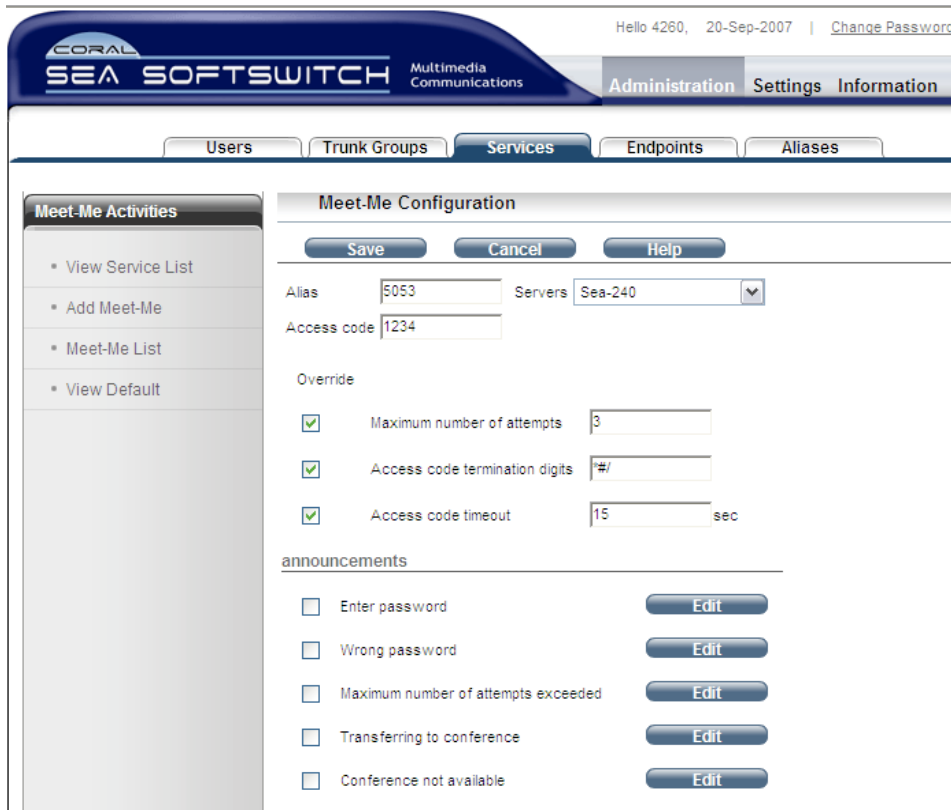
Hello 4260, 20-Sep-2007 | Change Passwor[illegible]

CORAL
SEA SOFTSWITCH
Multimedia Communications

Administration Settings Information

Users Trunk Groups Services Endpoints Aliases

Meet-Me Activities

• View Service List
• Add Meet-Me
• Meet-Me List
• View Default

Meet-Me Configuration

Save Cancel Help

Alias 5053 Servers Sea-240

Access code 1234

Override

Maximum number of attempts 3

Access code termination digits *#/

Access code timeout 15 sec

announcements

Enter password Edit

Wrong password Edit

Maximum number of attempts exceeded Edit

Transferring to conference Edit

Conference not available Edit